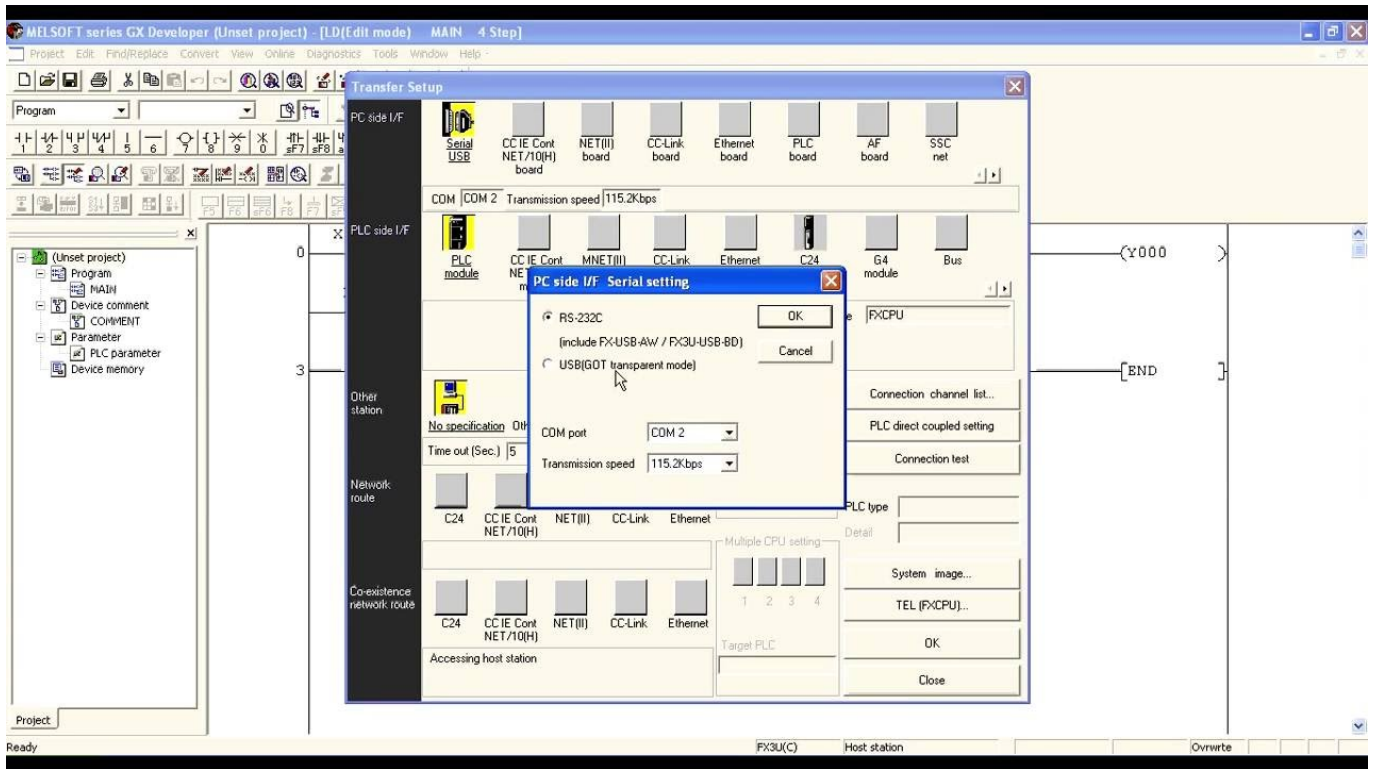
MELSOFT series GX Developer (Unset project) - [LD(Edit mode) MAIN 4 Step]

Project Edit Find/Replace Convert View Online Diagnostics Tools Window Help

Program

(Unset project)
Program
MAIN
Device comment
COMMENT
Parameter
PLC parameter
Device memory

Project

0

3

(Y000 )

[END ]

Transfer Setup

PC side I/F

Serial USB | CC IE Cont NET/10(H) board | NET(II) board | CC-Link board | Ethernet board | PLC board | AF board | SSC net

COM COM 2 Transmission speed 115.2Kbps

PLC side I/F

PLC module | CC IE Cont NET | MNET(II) | CC-Link | Ethernet | C24 | G4 module | Bus

FXCPU

Other station

No specification Oth

Time out (Sec.) 5

Network route

C24 | CC IE Cont NET/10(H) | NET(II) | CC-Link | Ethernet

Co-existence network route

C24 | CC IE Cont NET/10(H) | NET(II) | CC-Link | Ethernet

Accessing host station

Multiple CPU setting

1 2 3 4

Target PLC

PLC type

Detail

Connection channel list...

PLC direct coupled setting

Connection test

System image...

TEL (FXCPU)...

OK

Close

PC side I/F Serial setting

RS-232C
(include FX-USB-AW / FX3U-USB-BD)
USB(GOT transparent mode)

OK

Cancel

COM port COM 2

Transmission speed 115.2Kbps

Ready FX3U(C) Host station Ovrwrte